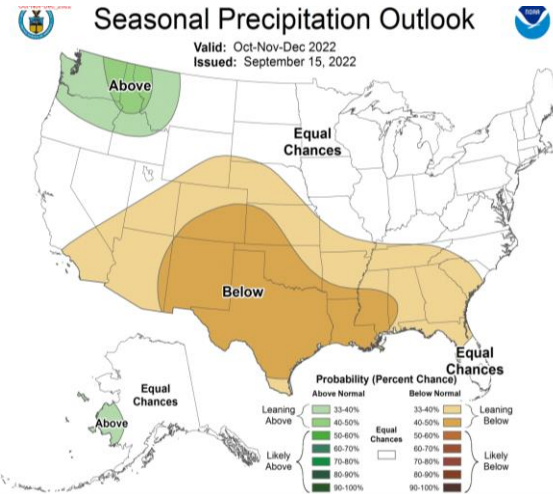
Seasonal Precipitation Outlook

Valid: Oct-Nov-Dec 2022
Issued: September 15, 2022

Above

Equal Chances

Below

Equal Chances

Equal Chances

Above

Probability (Percent Chance)

Above Normal

Leaning Above
33-40%
40-50%
50-60%
Likely Above
60-70%
70-80%
80-90%
90-100%

Equal Chances

Below Normal

33-40%
40-50%
Leaning Below
50-60%
60-70%
70-80%
Likely Below
80-90%
90-100%

NOAA